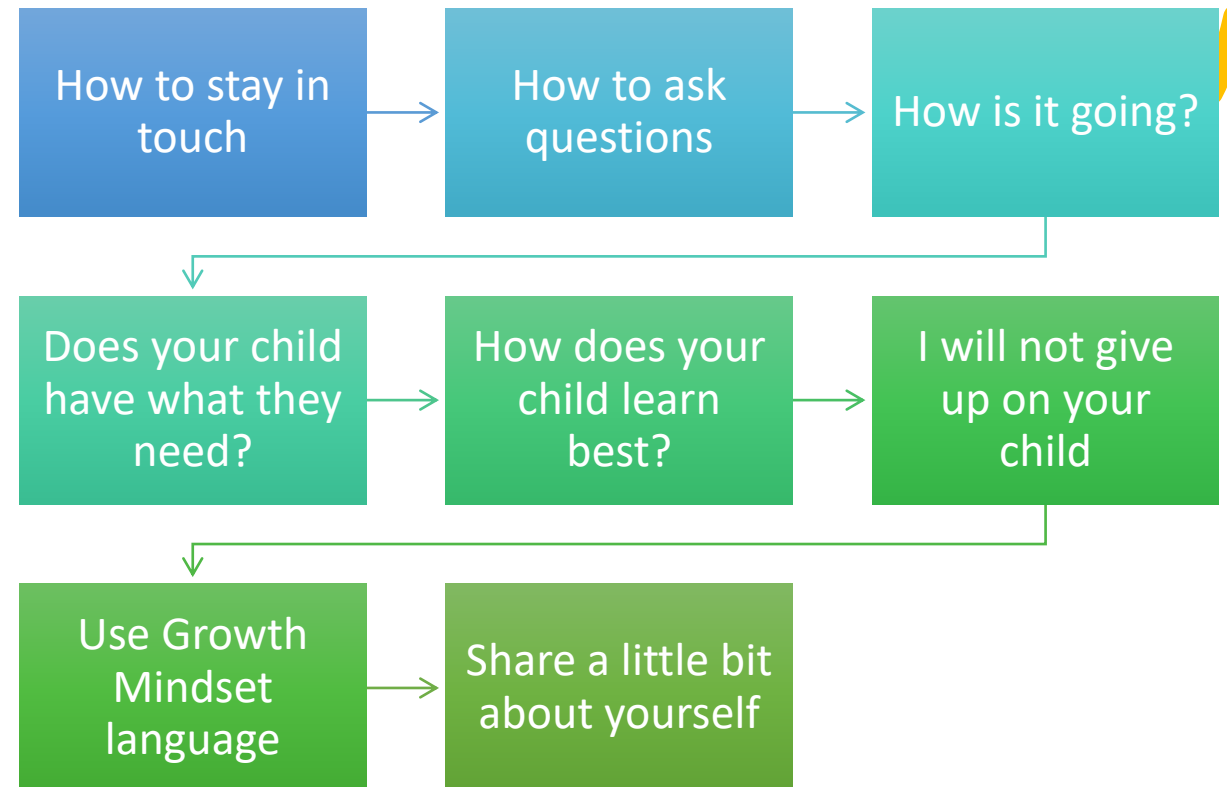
How to stay in touch

How to ask questions

How is it going?

Does your child have what they need?

How does your child learn best?

I will not give up on your child

Use Growth Mindset language

Share a little bit about yourself